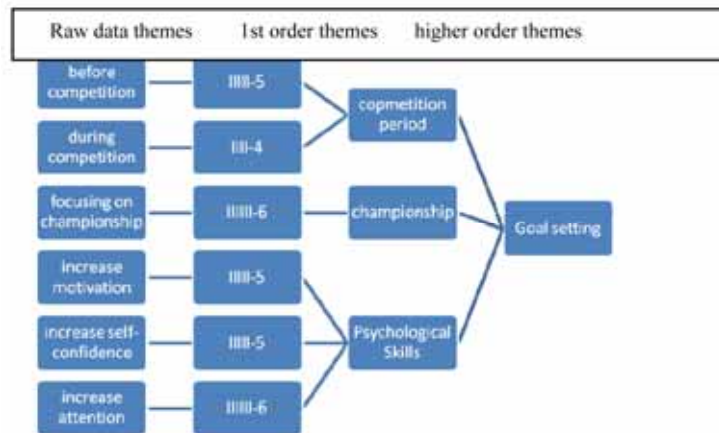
Raw data themes 1st order themes higher order themes

before competition

IIIII-5

during competition

IIII-4

copmetition period

focusing on championship

IIIIII-6

championship

Goal setting

increase motivation

IIIII-5

increase self-confidence

IIIII-5

Psychological Skills

increase attention

IIIIII-6